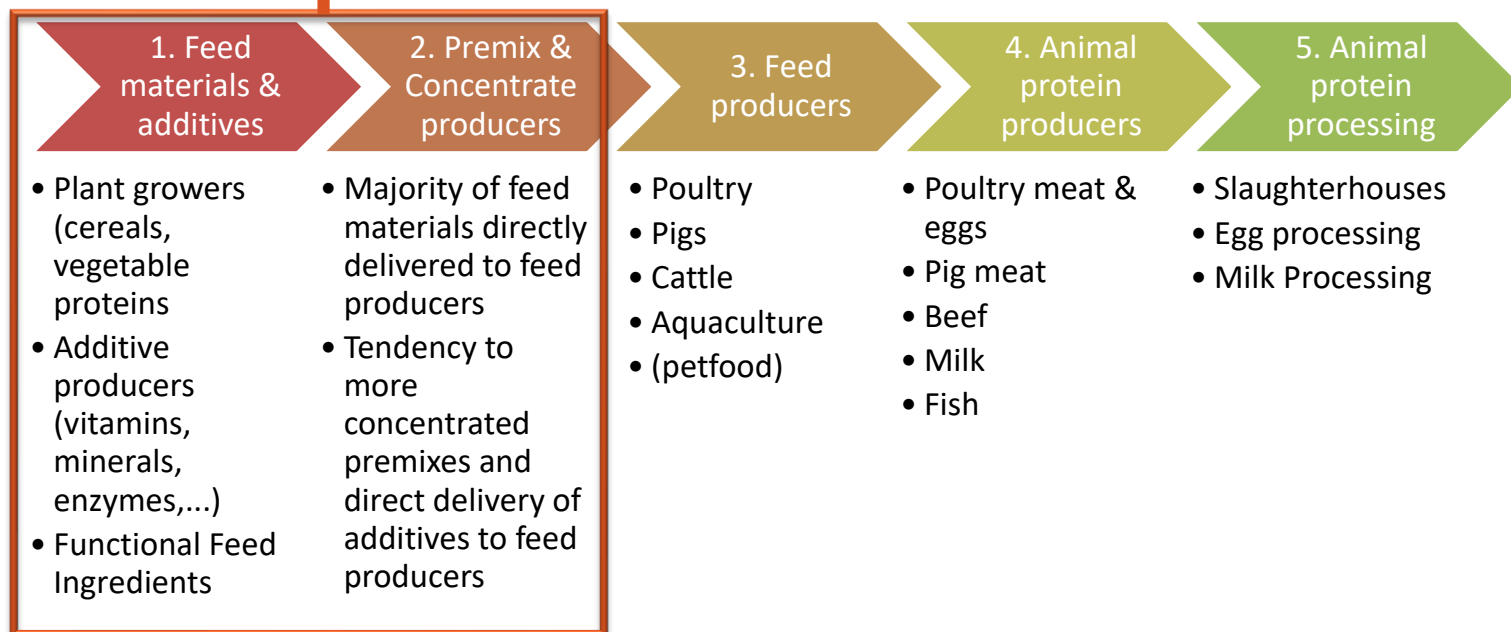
1. Feed materials & additives

- Plant growers (cereals, vegetable proteins
- Additive producers (vitamins, minerals, enzymes,...)
- Functional Feed Ingredients

2. Premix & Concentrate producers

- Majority of feed materials directly delivered to feed producers
- Tendency to more concentrated premixes and direct delivery of additives to feed producers

3. Feed producers

- Poultry
- Pigs
- Cattle
- Aquaculture
- (petfood)

4. Animal protein producers

- Poultry meat & eggs
- Pig meat
- Beef
- Milk
- Fish

5. Animal protein processing

- Slaughterhouses
- Egg processing
- Milk Processing